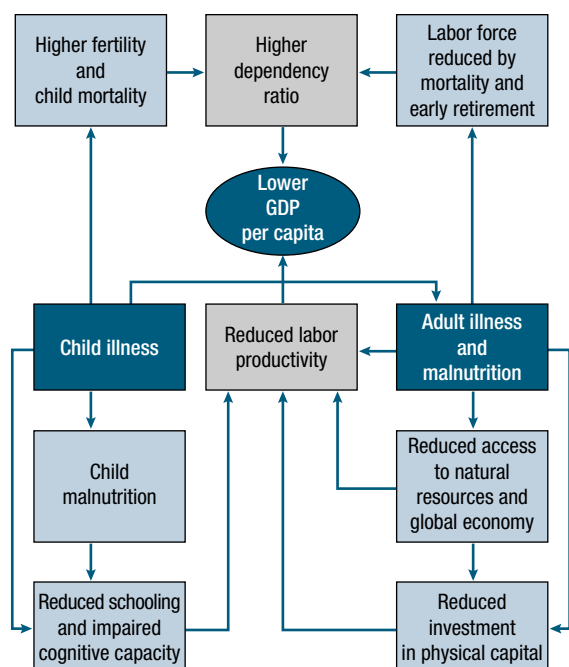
Higher fertility and child mortality

Higher dependency ratio

Labor force reduced by mortality and early retirement

Lower GDP per capita

Child illness

Reduced labor productivity

Adult illness and malnutrition

Child malnutrition

Reduced access to natural resources and global economy

Reduced schooling and impaired cognitive capacity

Reduced investment in physical capital